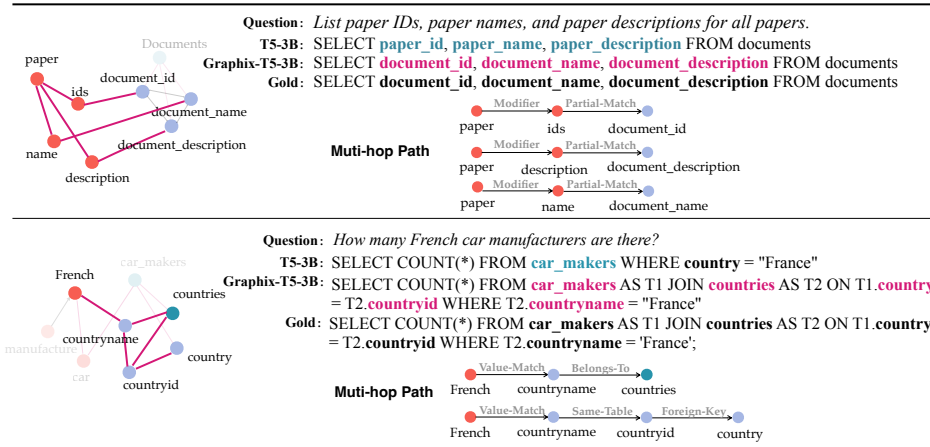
Documents
paper
document_id
ids
document_name
document_description
name
description

Question: List paper IDs, paper names, and paper descriptions for all papers.
T5-3B: SELECT paper_id, paper_name, paper_description FROM documents
Graphix-T5-3B: SELECT document_id, document_name, document_description FROM documents
Gold: SELECT document_id, document_name, document_description FROM documents

Muti-hop Path

paper —Modifier→ ids —Partial-Match→ document_id
paper —Modifier→ description —Partial-Match→ document_description
paper —Modifier→ name —Partial-Match→ document_name

car_makers
French
countries
countryname
manufacture
country
car
countryid

Question: How many French car manufacturers are there?
T5-3B: SELECT COUNT(*) FROM car_makers WHERE country = "France"
Graphix-T5-3B: SELECT COUNT(*) FROM car_makers AS T1 JOIN countries AS T2 ON T1.country = T2.countryid WHERE T2.countryname = "France"
Gold: SELECT COUNT(*) FROM car_makers AS T1 JOIN countries AS T2 ON T1.country = T2.countryid WHERE T2.countryname = 'France';

Muti-hop Path

French —Value-Match→ countryname —Belongs-To→ countries
French —Value-Match→ countryname —Same-Table→ countryid —Foreign-Key→ country